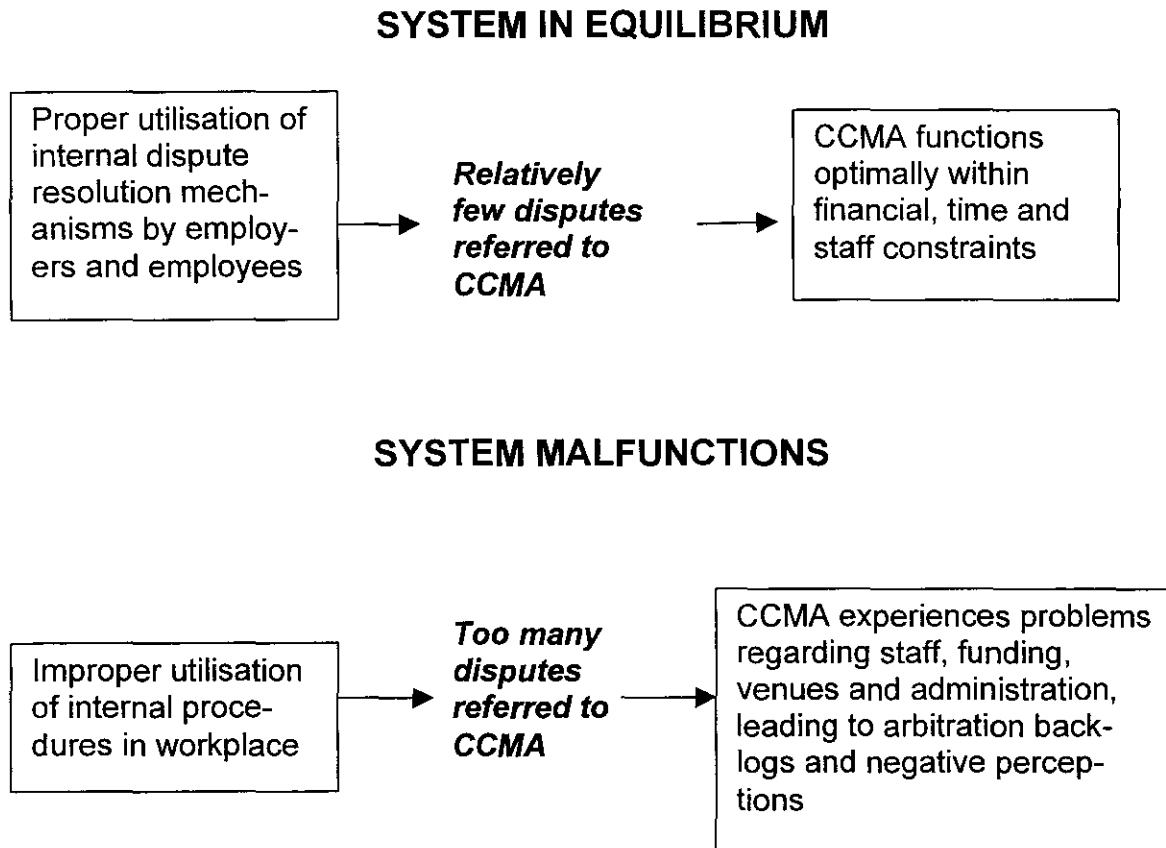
**SYSTEM IN EQUILIBRIUM**

Proper utilisation of internal dispute resolution mechanisms by employers and employees

***Relatively few disputes referred to CCMA***

CCMA functions optimally within financial, time and staff constraints

**SYSTEM MALFUNCTIONS**

Improper utilisation of internal procedures in workplace

***Too many disputes referred to CCMA***

CCMA experiences problems regarding staff, funding, venues and administration, leading to arbitration backlogs and negative perceptions